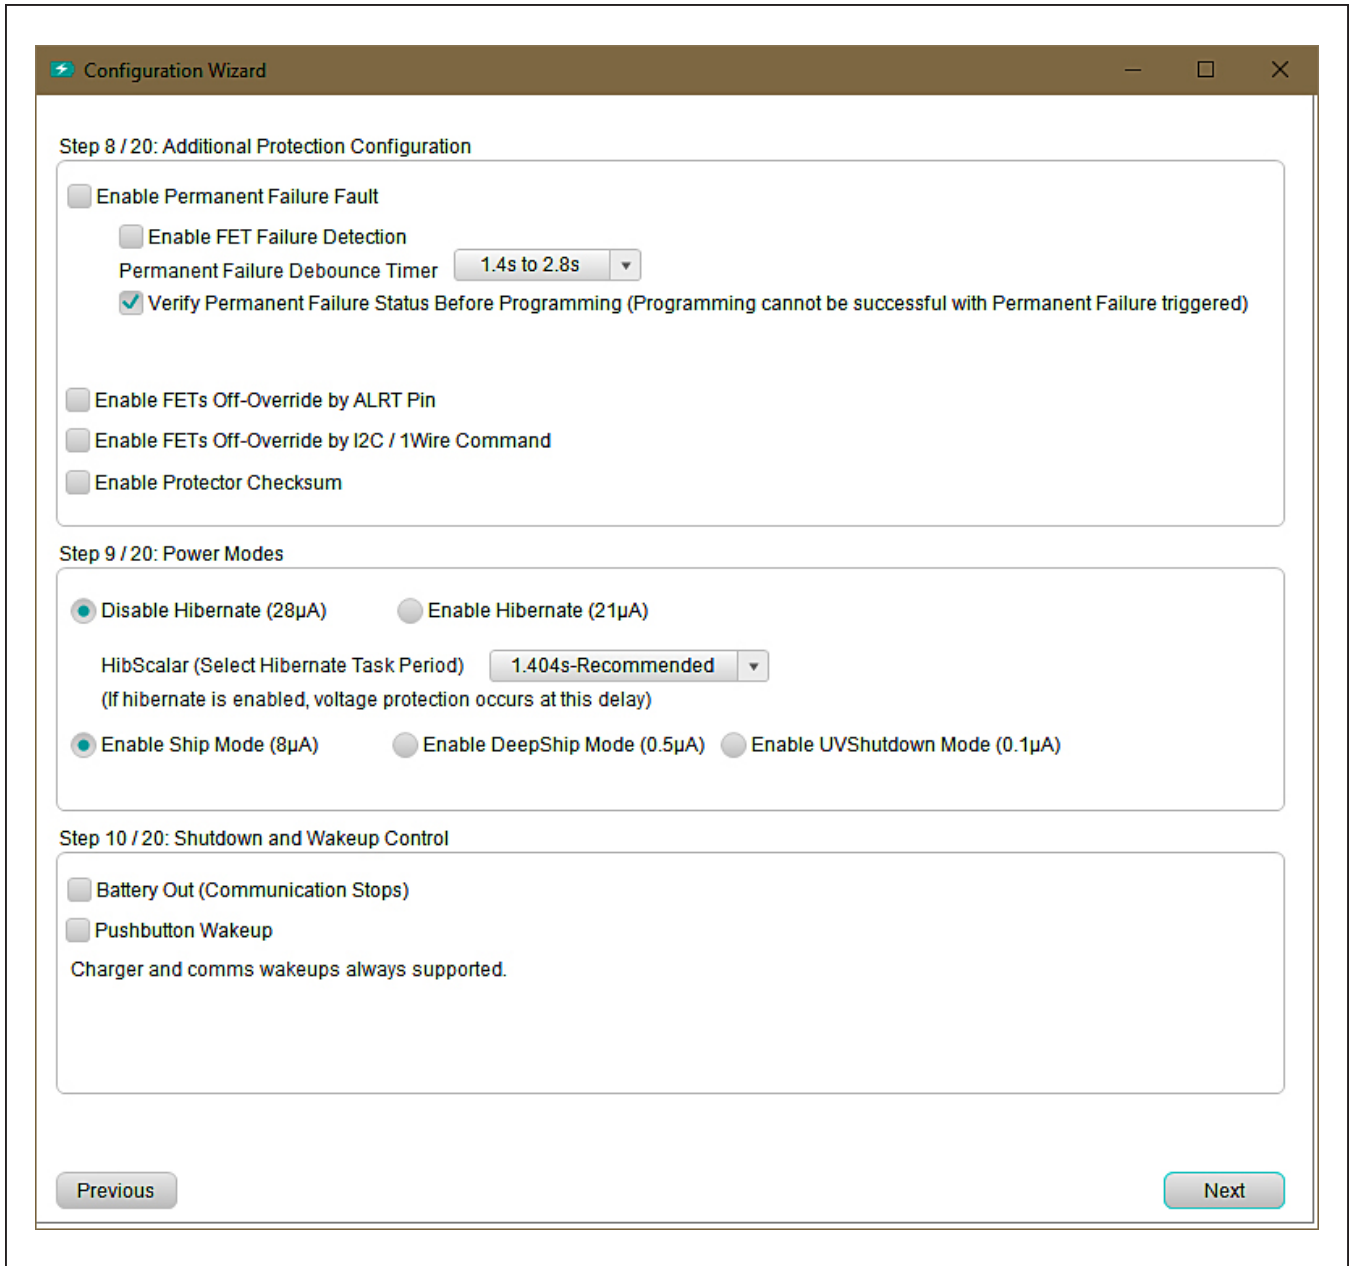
Configuration Wizard

Step 8 / 20: Additional Protection Configuration

Enable Permanent Failure Fault

Enable FET Failure Detection

Permanent Failure Debounce Timer 1.4s to 2.8s

Verify Permanent Failure Status Before Programming (Programming cannot be successful with Permanent Failure triggered)

Enable FETs Off-Override by ALRT Pin

Enable FETs Off-Override by I2C / 1Wire Command

Enable Protector Checksum

Step 9 / 20: Power Modes

Disable Hibernate (28μA) Enable Hibernate (21μA)

HibScalar (Select Hibernate Task Period) 1.404s-Recommended

(If hibernate is enabled, voltage protection occurs at this delay)

Enable Ship Mode (8μA) Enable DeepShip Mode (0.5μA) Enable UVShutdown Mode (0.1μA)

Step 10 / 20: Shutdown and Wakeup Control

Battery Out (Communication Stops)

Pushbutton Wakeup

Charger and comms wakeups always supported.

Previous

Next